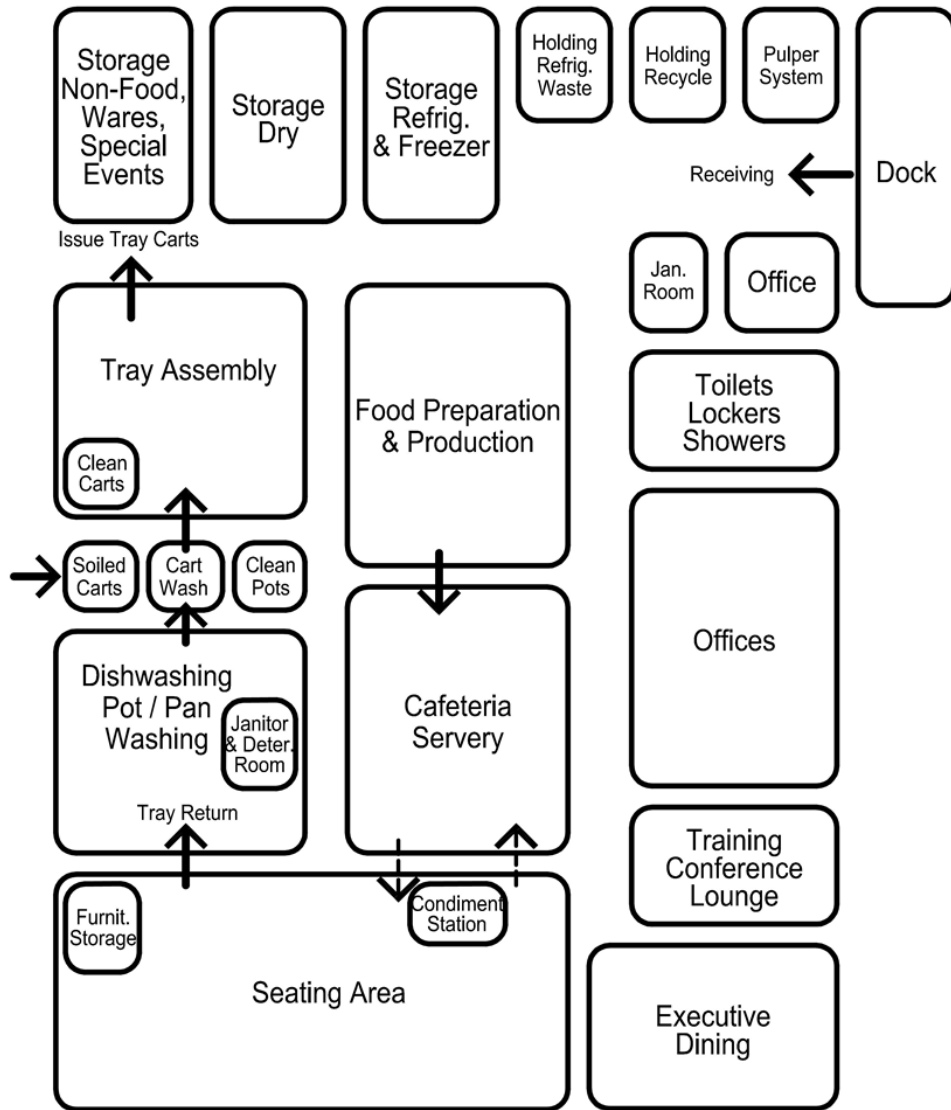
Storage Non-Food, Wares, Special Events

Storage Dry

Storage Refrig. & Freezer

Holding Refrig. Waste

Holding Recycle

Pulper System

Dock

Receiving

Issue Tray Carts

Jan. Room

Office

Tray Assembly

Clean Carts

Food Preparation & Production

Toilets Lockers Showers

Soiled Carts

Cart Wash

Clean Pots

Offices

Dishwashing Pot / Pan Washing

Janitor & Deter. Room

Cafeteria Servery

Tray Return

Training Conference Lounge

Furnit. Storage

Condiment Station

Seating Area

Executive Dining